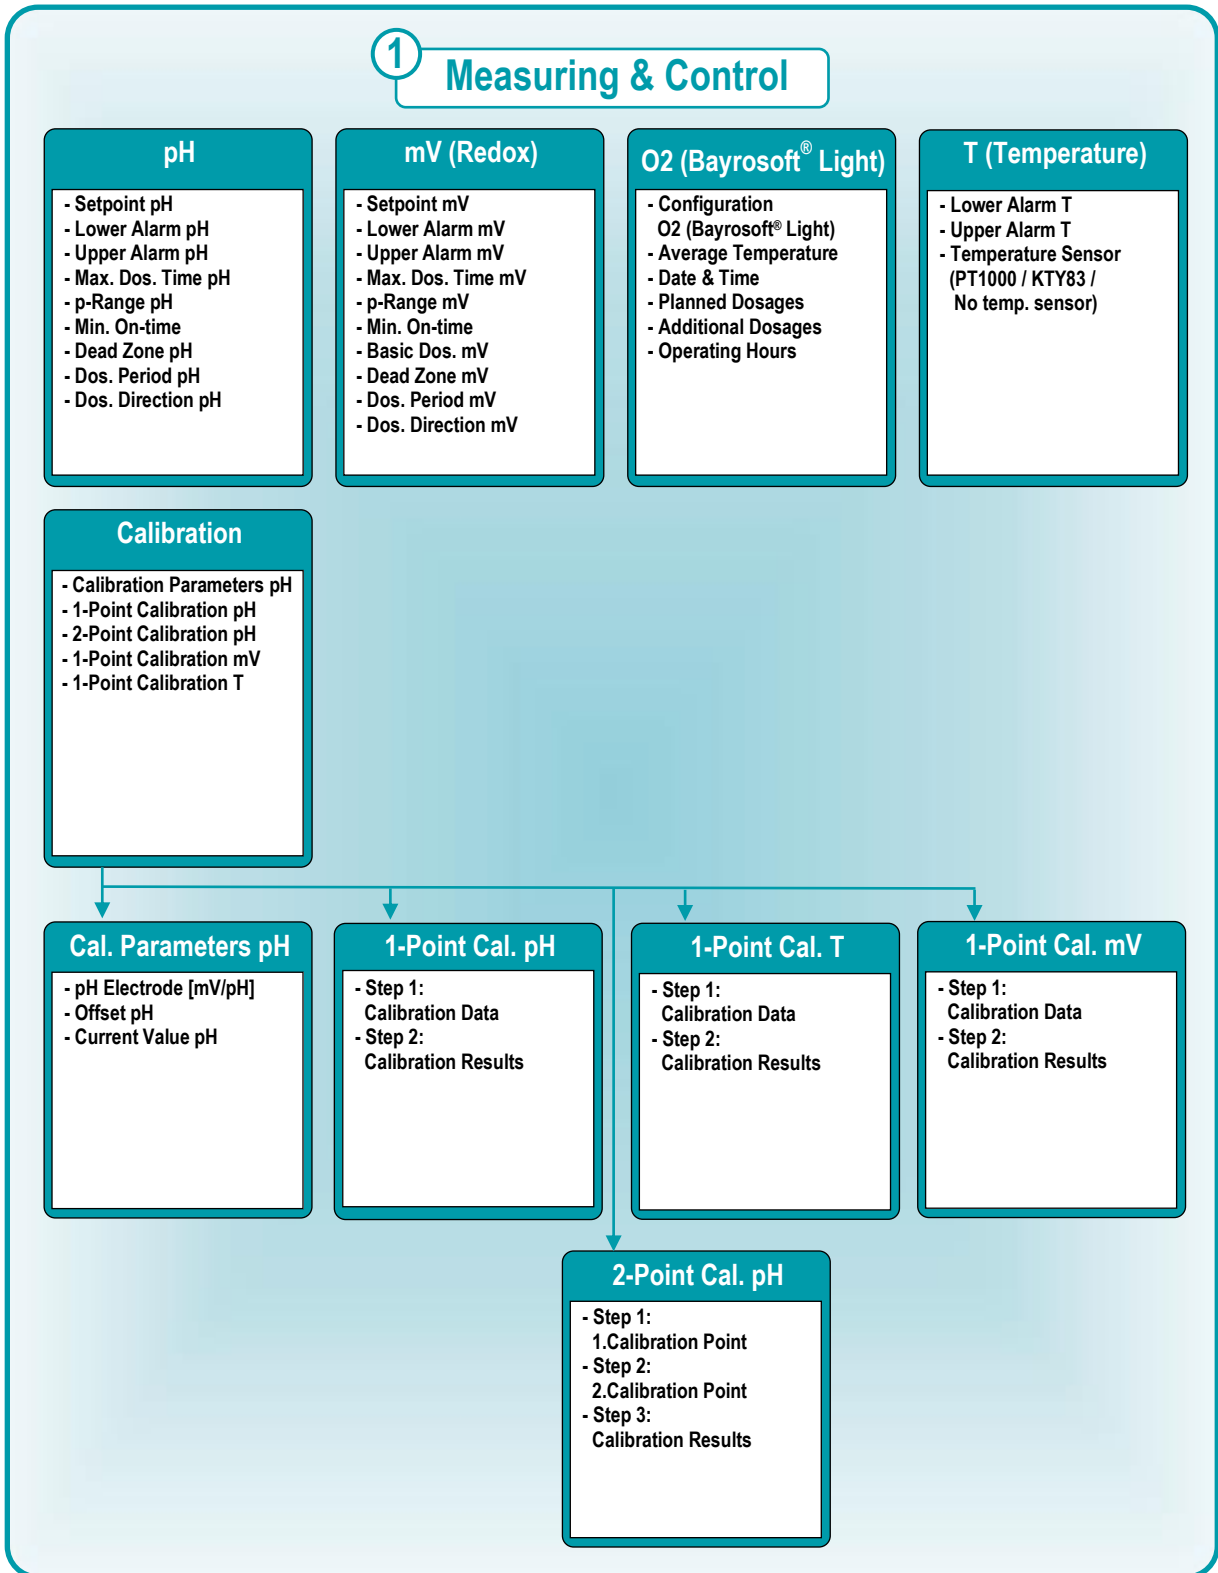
1 Measuring & Control

pH
- Setpoint pH
- Lower Alarm pH
- Upper Alarm pH
- Max. Dos. Time pH
- p-Range pH
- Min. On-time
- Dead Zone pH
- Dos. Period pH
- Dos. Direction pH

mV (Redox)
- Setpoint mV
- Lower Alarm mV
- Upper Alarm mV
- Max. Dos. Time mV
- p-Range mV
- Min. On-time
- Basic Dos. mV
- Dead Zone mV
- Dos. Period mV
- Dos. Direction mV

O2 (Bayrosoft® Light)
- Configuration O2 (Bayrosoft® Light)
- Average Temperature
- Date & Time
- Planned Dosages
- Additional Dosages
- Operating Hours

T (Temperature)
- Lower Alarm T
- Upper Alarm T
- Temperature Sensor (PT1000 / KTY83 / No temp. sensor)

Calibration
- Calibration Parameters pH
- 1-Point Calibration pH
- 2-Point Calibration pH
- 1-Point Calibration mV
- 1-Point Calibration T

Cal. Parameters pH
- pH Electrode [mV/pH]
- Offset pH
- Current Value pH

1-Point Cal. pH
- Step 1: Calibration Data
- Step 2: Calibration Results

1-Point Cal. T
- Step 1: Calibration Data
- Step 2: Calibration Results

1-Point Cal. mV
- Step 1: Calibration Data
- Step 2: Calibration Results

2-Point Cal. pH
- Step 1: 1.Calibration Point
- Step 2: 2.Calibration Point
- Step 3: Calibration Results